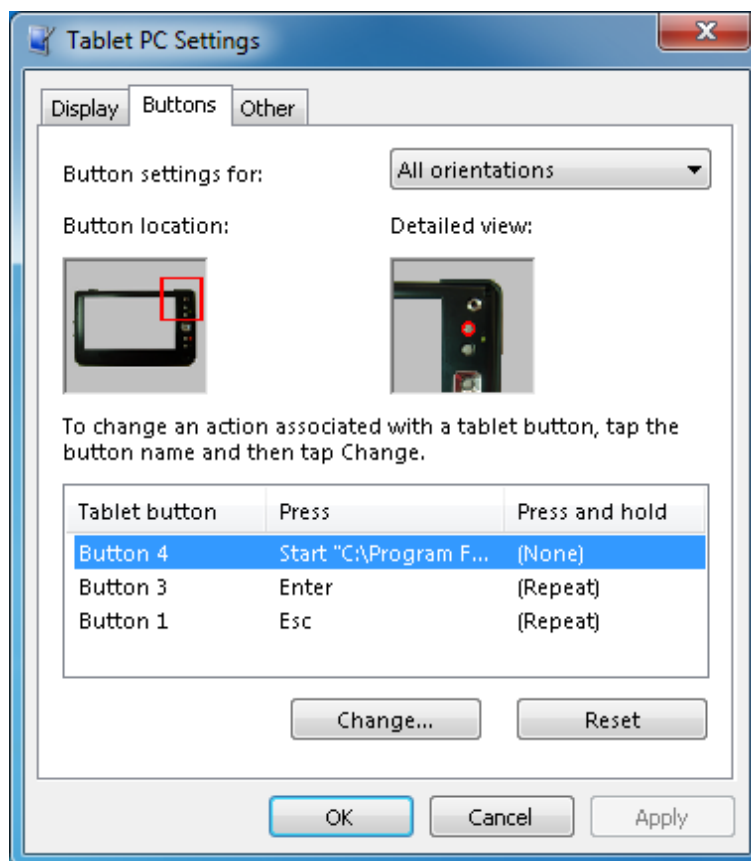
Tablet PC Settings

Display | Buttons | Other

Button settings for: All orientations

Button location:

Detailed view:

To change an action associated with a tablet button, tap the button name and then tap Change.

| Tablet button | Press | Press and hold |
|---|---|---|
| Button 4 | Start "C:\Program F... | (None) |
| Button 3 | Enter | (Repeat) |
| Button 1 | Esc | (Repeat) |

Change...

Reset

OK

Cancel

Apply